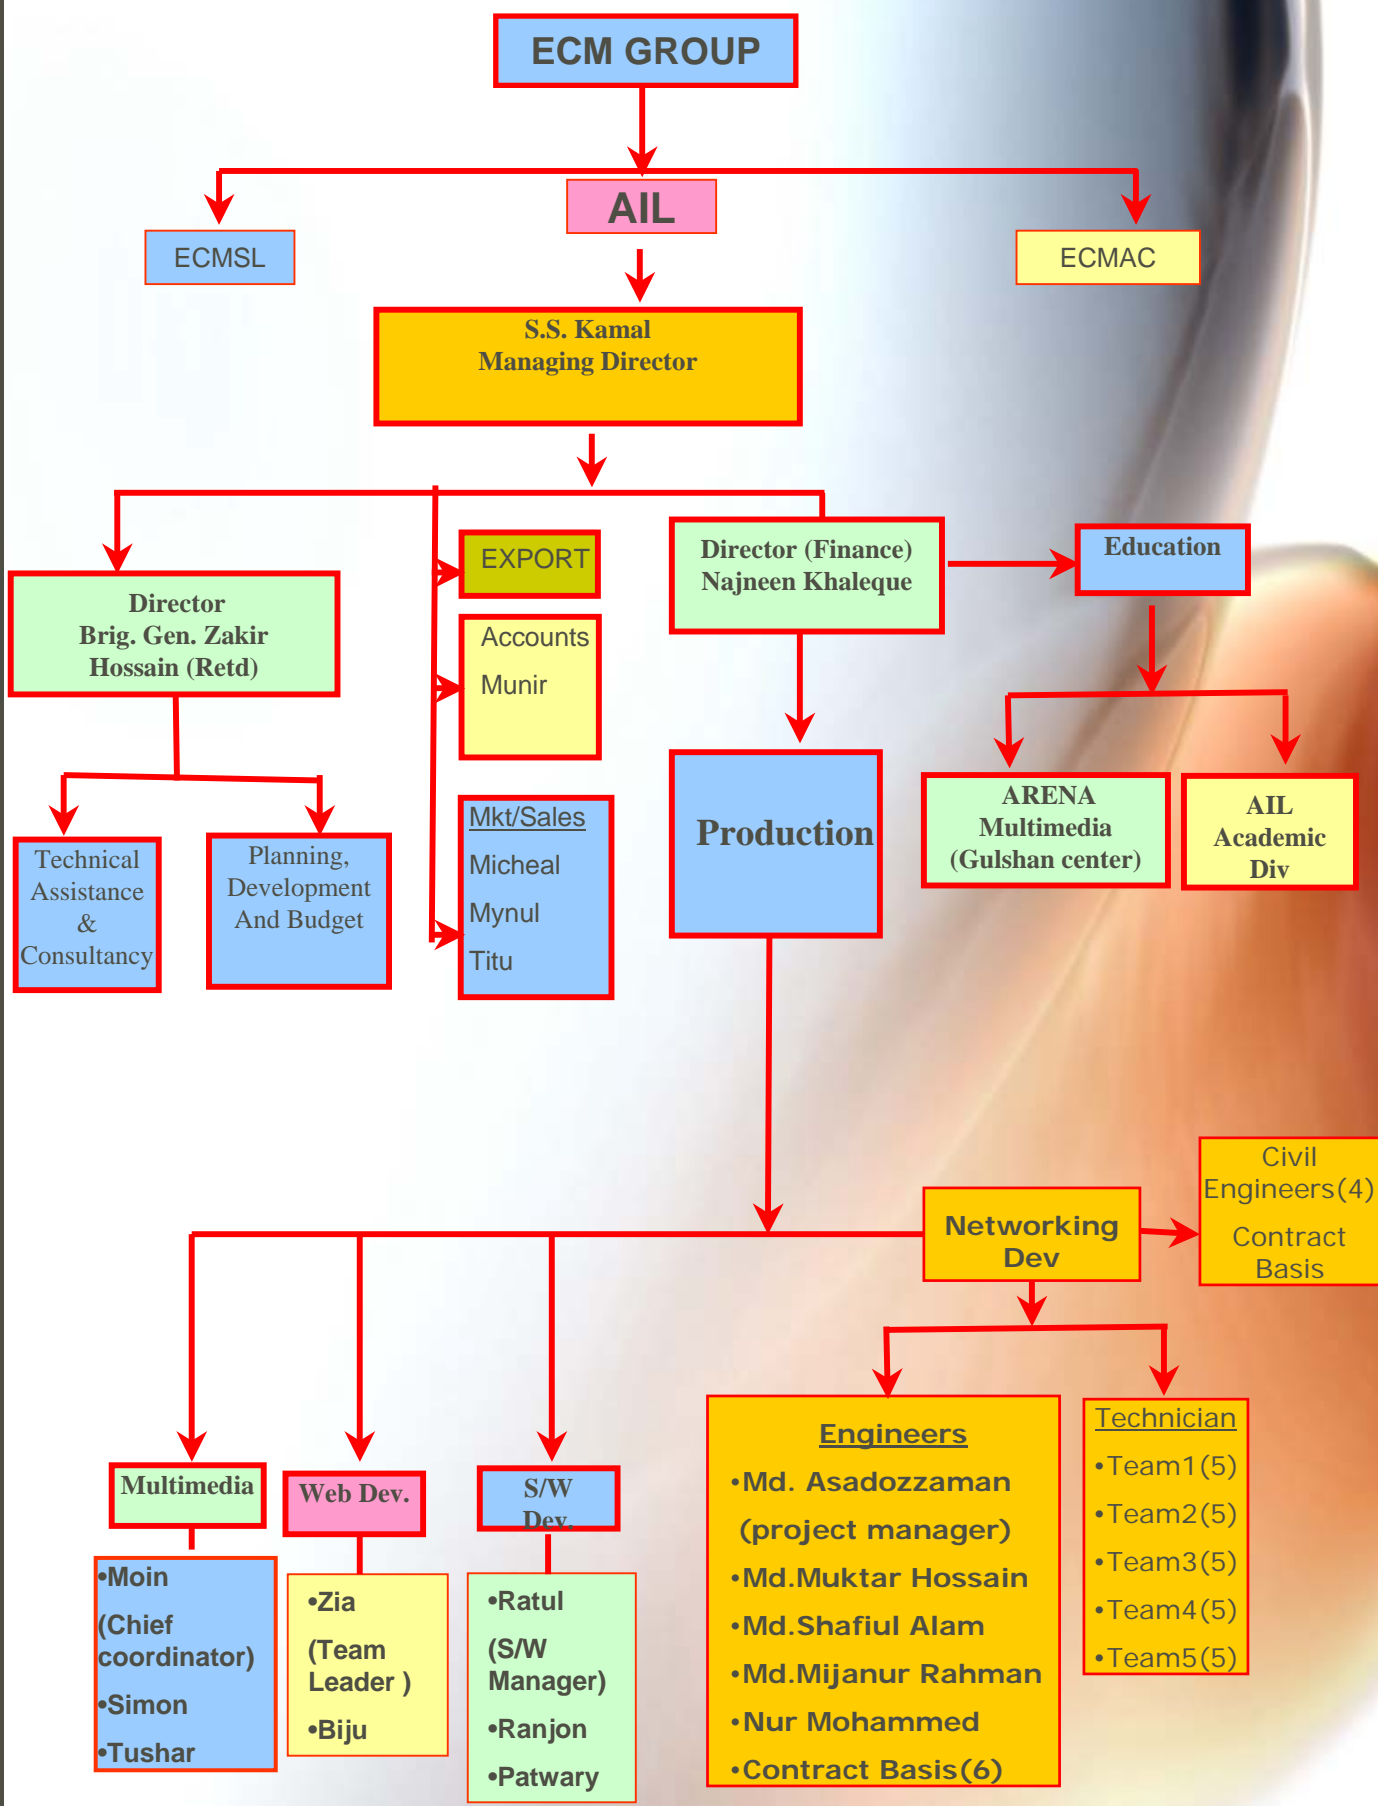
ECM GROUP

AIL

ECMSL

ECMAC

S.S. Kamal
Managing Director

Director
Brig. Gen. Zakir Hossain (Retd)

EXPORT

Accounts
Munir

Director (Finance)
Najneen Khaleque

Education

Technical Assistance & Consultancy

Planning, Development And Budget

Mkt/Sales
Micheal
Mynul
Titu

Production

ARENA Multimedia (Gulshan center)

AIL Academic Div

Networking Dev

Civil Engineers(4)
Contract Basis

Engineers
•Md. Asadozzaman (project manager)
•Md.Muktar Hossain
•Md.Shafiul Alam
•Md.Mijanur Rahman
•Nur Mohammed
•Contract Basis(6)

Technician
•Team1(5)
•Team2(5)
•Team3(5)
•Team4(5)
•Team5(5)

Multimedia

•Moin (Chief coordinator)
•Simon
•Tushar

Web Dev.

•Zia (Team Leader )
•Biju

S/W Dev.

•Ratul (S/W Manager)
•Ranjon
•Patwary